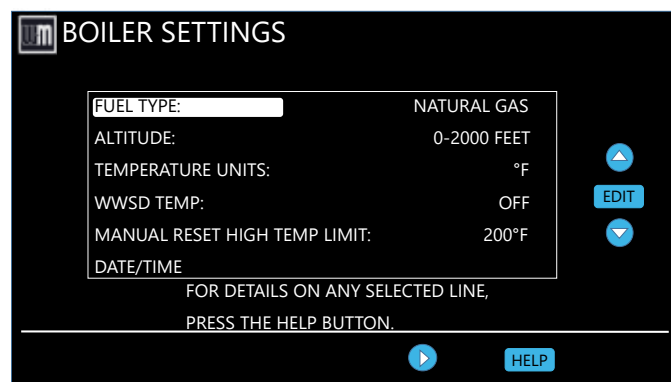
WM BOILER SETTINGS

| FUEL TYPE: | NATURAL GAS |
|---|---|
| ALTITUDE: | 0-2000 FEET |
| TEMPERATURE UNITS: | °F |
| WWSD TEMP: | OFF |
| MANUAL RESET HIGH TEMP LIMIT: | 200°F |
| DATE/TIME | |

EDIT

FOR DETAILS ON ANY SELECTED LINE, PRESS THE HELP BUTTON.

HELP